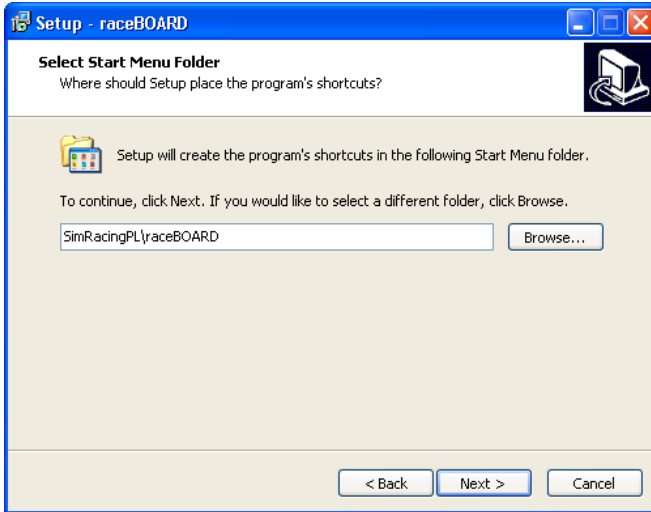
Setup - raceBOARD

Select Start Menu Folder
Where should Setup place the program's shortcuts?

Setup will create the program's shortcuts in the following Start Menu folder.

To continue, click Next. If you would like to select a different folder, click Browse.

SimRacingPL\raceBOARD

Browse...

< Back

Next >

Cancel